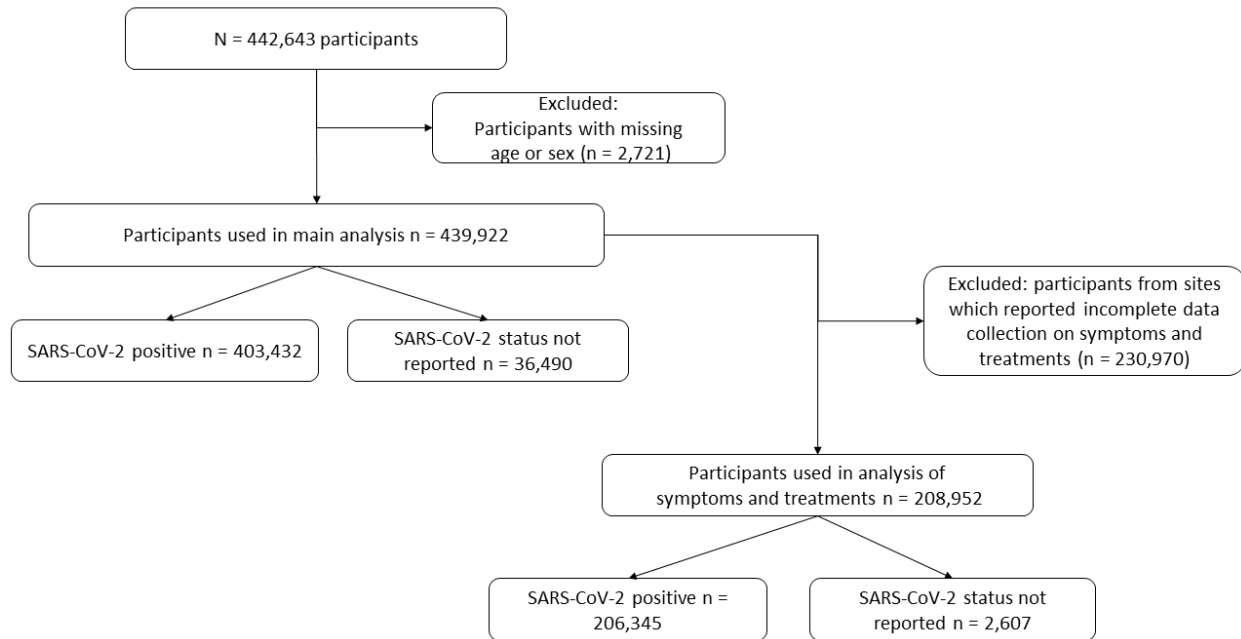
N = 442,643 participants

Excluded:
Participants with missing age or sex (n = 2,721)

Participants used in main analysis n = 439,922

SARS-CoV-2 positive n = 403,432

SARS-CoV-2 status not reported n = 36,490

Excluded: participants from sites which reported incomplete data collection on symptoms and treatments (n = 230,970)

Participants used in analysis of symptoms and treatments n = 208,952

SARS-CoV-2 positive n = 206,345

SARS-CoV-2 status not reported n = 2,607